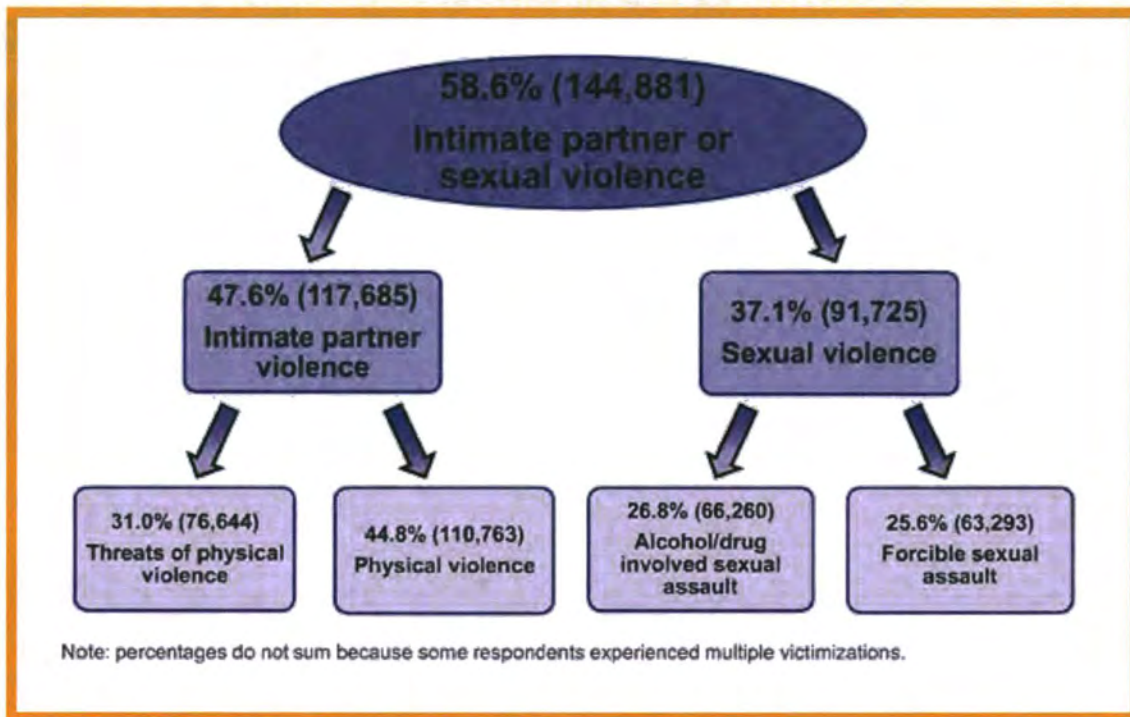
58.6% (144,881)
Intimate partner or sexual violence

47.6% (117,685)
Intimate partner violence

37.1% (91,725)
Sexual violence

31.0% (76,644)
Threats of physical violence

44.8% (110,763)
Physical violence

26.8% (66,260)
Alcohol/drug involved sexual assault

25.6% (63,293)
Forcible sexual assault

Note: percentages do not sum because some respondents experienced multiple victimizations.